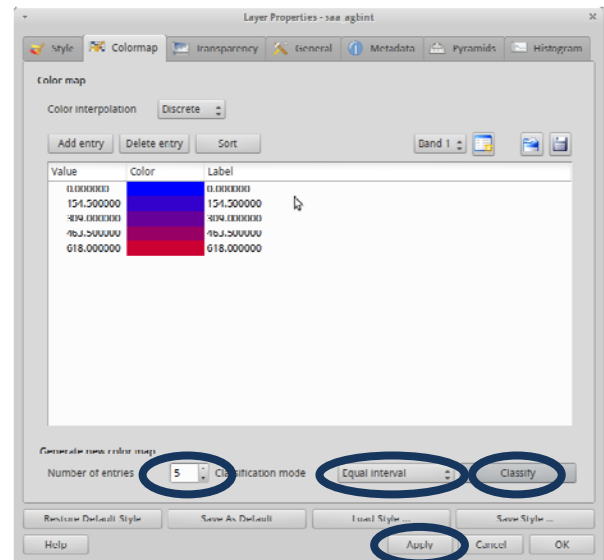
Layer Properties - saa_agbint

Style
Colormap
Transparency
General
Metadata
Pyramids
Histogram

Color map

Color interpolation Discrete

Add entry
Delete entry
Sort
Band 1

| Value | Color | Label |
|---|---|---|
| 0.000000 | | 0.000000 |
| 154.500000 | | 154.500000 |
| 309.000000 | | 309.000000 |
| 463.500000 | | 463.500000 |
| 618.000000 | | 618.000000 |

Generate new color map

Number of entries 5 Classification mode Equal interval Classify

Restore Default Style
Save As Default
Load Style ...
Save Style ...

Help
Apply
Cancel
OK